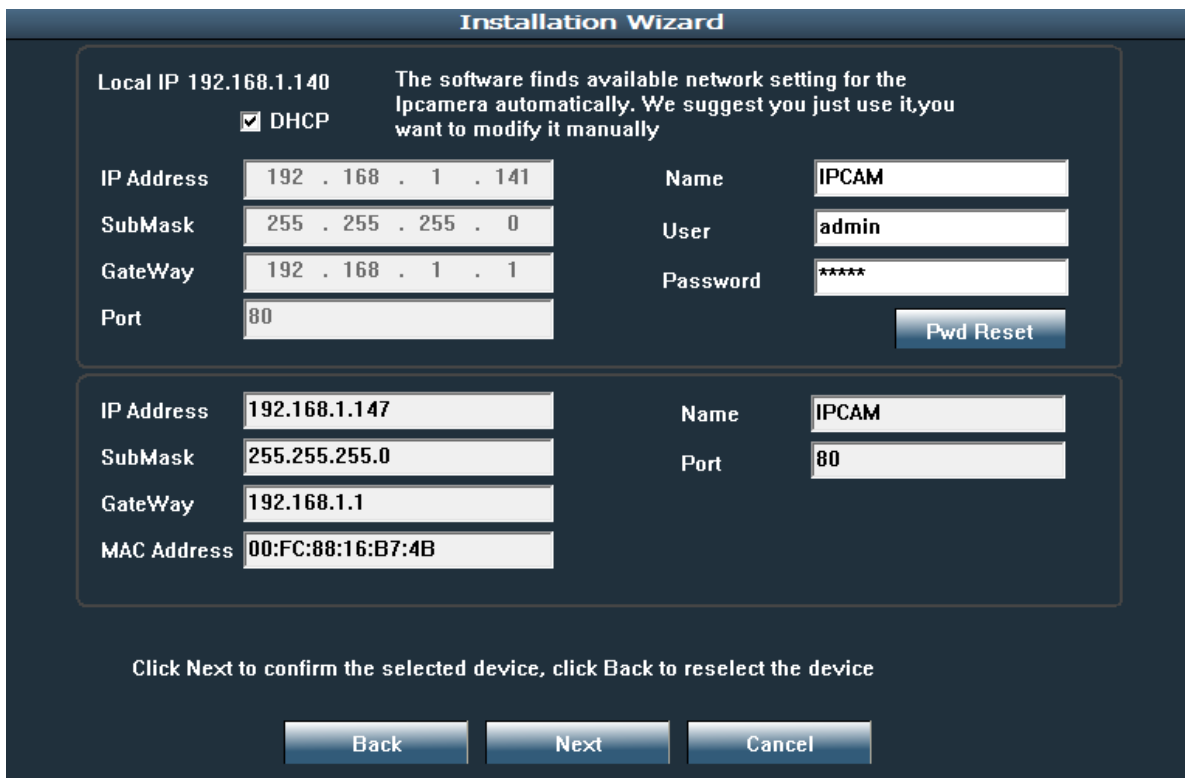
Installation Wizard

Local IP 192.168.1.140

DHCP

The software finds available network setting for the Ipcamera automatically. We suggest you just use it,you want to modify it manually

IP Address 192 . 168 . 1 . 141

SubMask 255 . 255 . 255 . 0

GateWay 192 . 168 . 1 . 1

Port 80

Name IPCAM

User admin

Password *****

Pwd Reset

IP Address 192.168.1.147

SubMask 255.255.255.0

GateWay 192.168.1.1

MAC Address 00:FC:88:16:B7:4B

Name IPCAM

Port 80

Click Next to confirm the selected device, click Back to reselect the device

Back

Next

Cancel